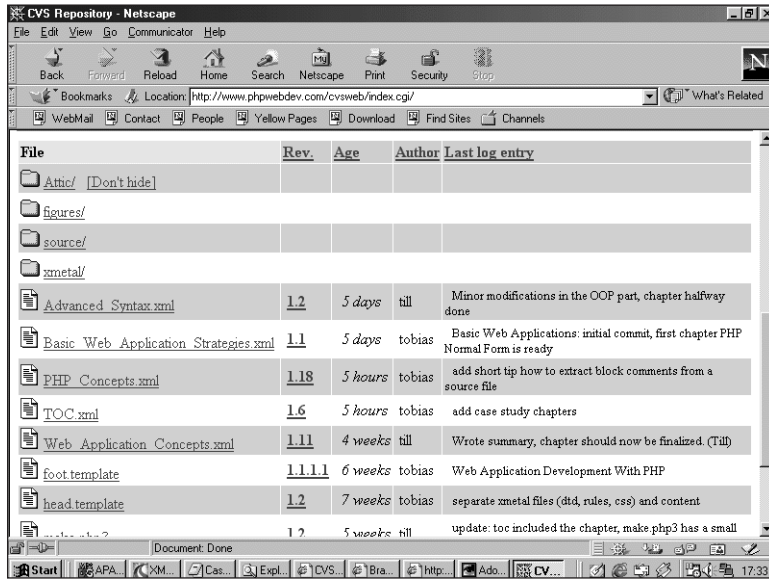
CVS Repository - Netscape

File Edit View Go Communicator Help

Back Forward Reload Home Search Netscape Print Security Stop

Bookmarks Location: http://www.phpwebdev.com/cvsweb/index.cgi/ What's Related

WebMail Contact People Yellow Pages Download Find Sites Channels

| File | Rev. | Age | Author | Last log entry |
|---|---|---|---|---|
| Attic/ [Don't hide] | | | | |
| figures/ | | | | |
| source/ | | | | |
| xmetal/ | | | | |
| Advanced_Syntax.xml | 1.2 | 5 days | till | Minor modifications in the OOP part, chapter halfway done |
| Basic_Web_Application_Strategies.xml | 1.1 | 5 days | tobias | Basic Web Applications: initial commit, first chapter PHP Normal Form is ready |
| PHP_Concepts.xml | 1.18 | 5 hours | tobias | add short tip how to extract block comments from a source file |
| TOC.xml | 1.6 | 5 hours | tobias | add case study chapters |
| Web_Application_Concepts.xml | 1.11 | 4 weeks | till | Wrote summary, chapter should now be finalized. (Till) |
| foot.template | 1.1.1.1 | 6 weeks | tobias | Web Application Development With PHP |
| head.template | 1.2 | 7 weeks | tobias | separate xmetal files (dtd, rules, css) and content |
| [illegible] | 1.2 | 5 weeks | till | update: toc included the chapter, make.php3 has a small |

Document: Done

Start APA... XM... Cas... Expl... CVS... Bra... http:... Ado... CV... 17:33